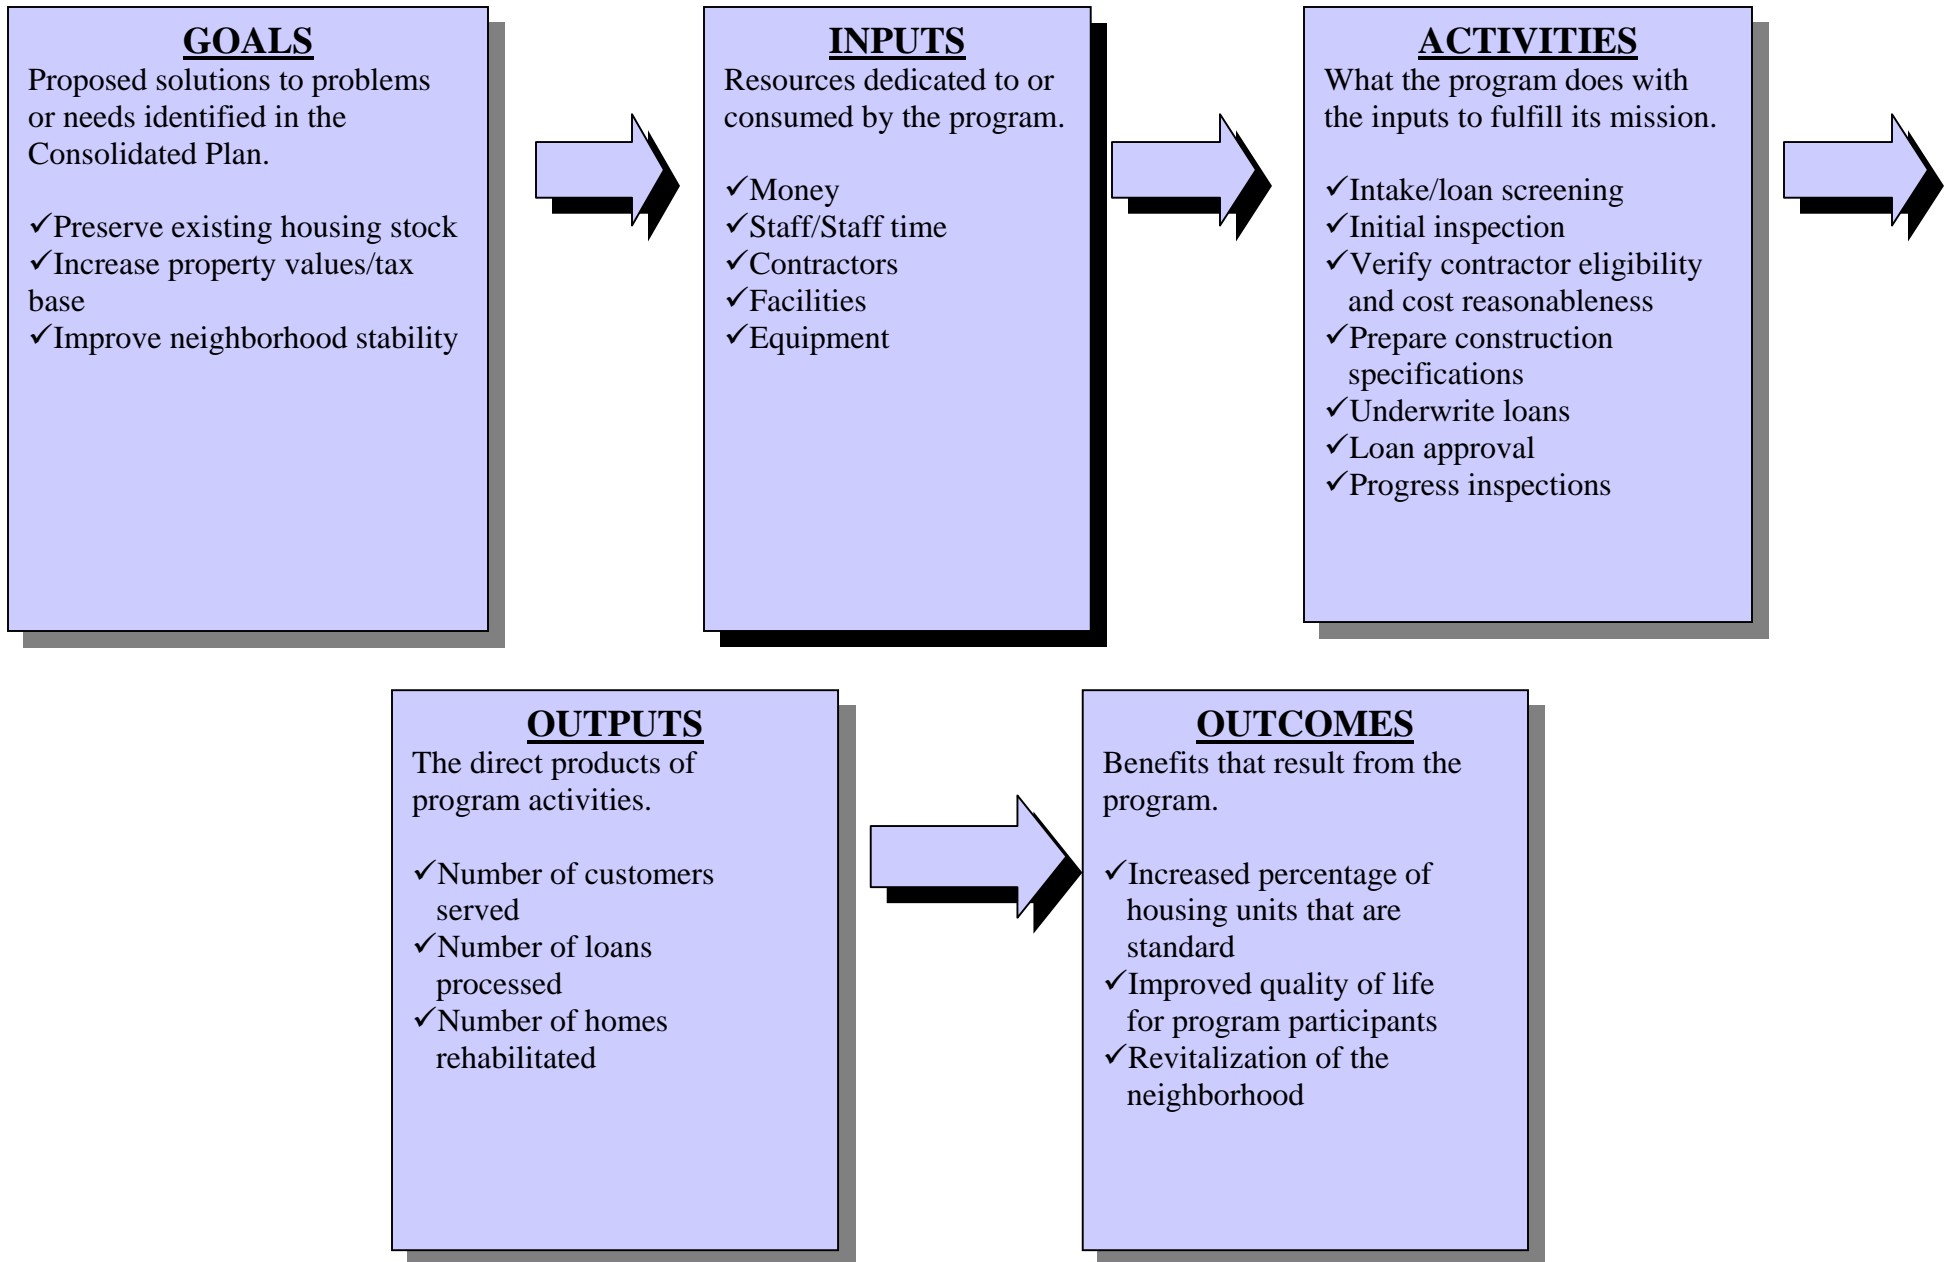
**GOALS**
Proposed solutions to problems or needs identified in the Consolidated Plan.

✓Preserve existing housing stock
✓Increase property values/tax base
✓Improve neighborhood stability

**INPUTS**
Resources dedicated to or consumed by the program.

✓Money
✓Staff/Staff time
✓Contractors
✓Facilities
✓Equipment

**ACTIVITIES**
What the program does with the inputs to fulfill its mission.

✓Intake/loan screening
✓Initial inspection
✓Verify contractor eligibility and cost reasonableness
✓Prepare construction specifications
✓Underwrite loans
✓Loan approval
✓Progress inspections

**OUTPUTS**
The direct products of program activities.

✓Number of customers served
✓Number of loans processed
✓Number of homes rehabilitated

**OUTCOMES**
Benefits that result from the program.

✓Increased percentage of housing units that are standard
✓Improved quality of life for program participants
✓Revitalization of the neighborhood